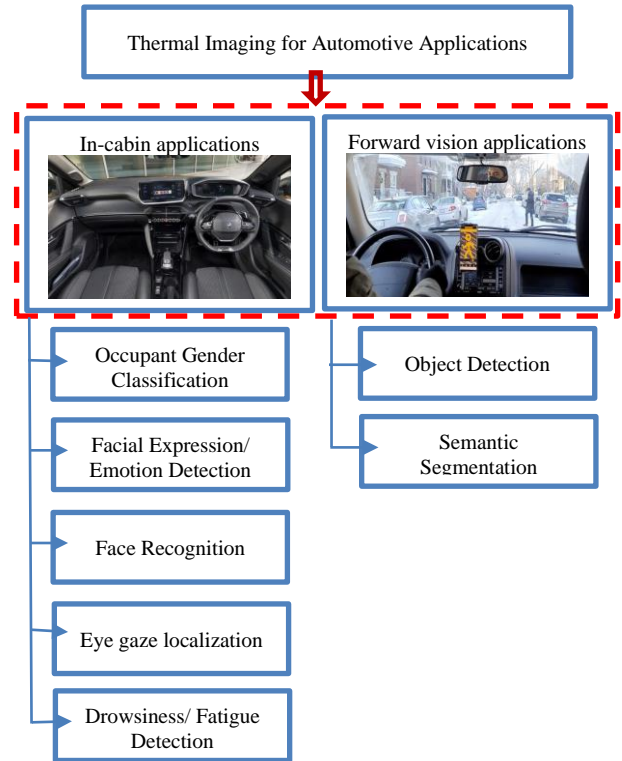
Thermal Imaging for Automotive Applications

In-cabin applications

Forward vision applications

Occupant Gender Classification

Facial Expression/ Emotion Detection

Face Recognition

Eye gaze localization

Drowsiness/ Fatigue Detection

Object Detection

Semantic Segmentation